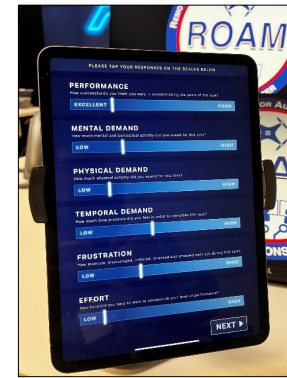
ROAM

PLEASE TAP YOUR RESPONSES ON THE SCALES BELOW

PERFORMANCE
How successful do you think you were in accomplishing the goals of the task?
EXCELLENT POOR

MENTAL DEMAND
How much mental and perceptual activity did you exert for this task?
LOW HIGH

PHYSICAL DEMAND
How much physical activity did you exert for this task?
LOW HIGH

TEMPORAL DEMAND
How much time pressure did you feel to complete this task?
LOW HIGH

FRUSTRATION
How insecure, discouraged, irritated, stressed and annoyed were you during this task?
LOW HIGH

EFFORT
How hard did you have to work to accomplish your level of performance?
LOW HIGH

NEXT